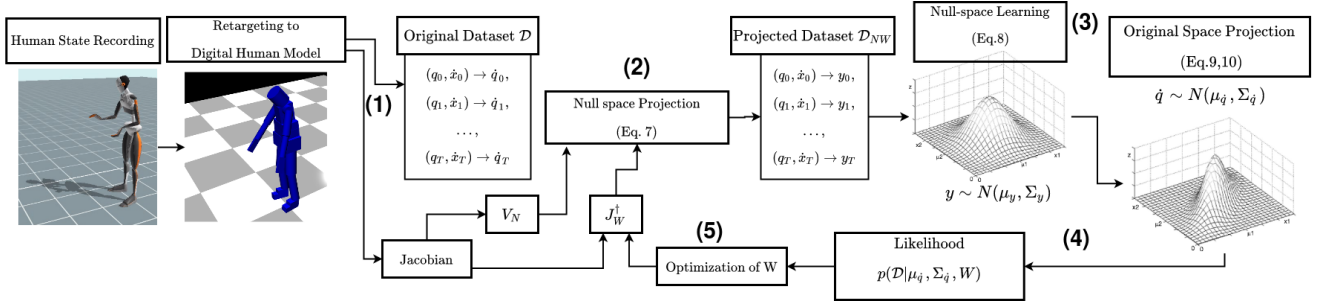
Human State Recording

Retargeting to Digital Human Model

(1)

Original Dataset $\mathcal{D}$

$(q_0, \dot{x}_0) \rightarrow \dot{q}_0,$
$(q_1, \dot{x}_1) \rightarrow \dot{q}_1,$
$\dots,$
$(q_T, \dot{x}_T) \rightarrow \dot{q}_T$

(2)

Null space Projection

(Eq. 7)

Projected Dataset $\mathcal{D}_{NW}$

$(q_0, \dot{x}_0) \rightarrow y_0,$
$(q_1, \dot{x}_1) \rightarrow y_1,$
$\dots,$
$(q_T, \dot{x}_T) \rightarrow y_T$

Null-space Learning

(Eq.8)

(3)

Original Space Projection

(Eq.9,10)

$\dot{q} \sim N(\mu_{\dot{q}}, \Sigma_{\dot{q}})$

$y \sim N(\mu_y, \Sigma_y)$

$V_N$

$J_W^\dagger$

Jacobian

(5)

Optimization of W

Likelihood

$p(\mathcal{D}|\mu_{\dot{q}}, \Sigma_{\dot{q}}, W)$

(4)